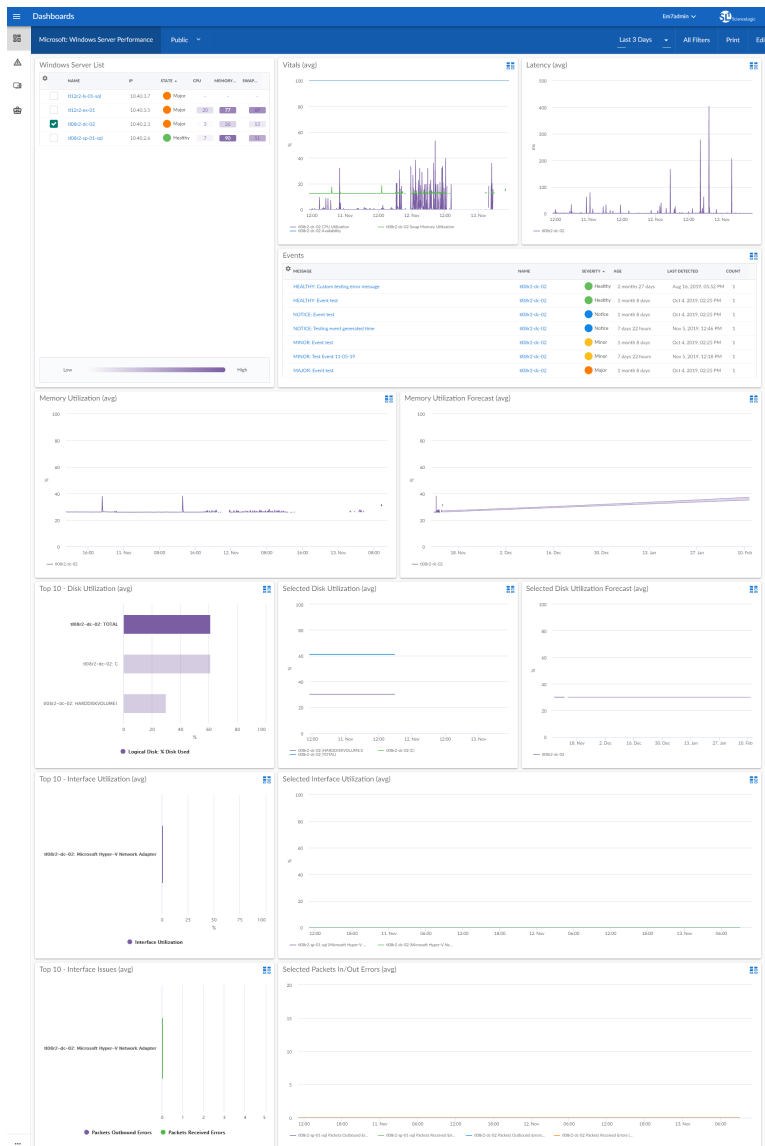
Dashboards

Em7admin

ScienceLogic

Microsoft: Windows Server Performance

Public

Last 3 Days

All Filters

Print

Edit

Windows Server List

| | NAME | IP | STATE | CPU | MEMORY... | SWAP... |
|---|---|---|---|---|---|---|
| | t012r2-k-03-sql | 10.40.3.7 | Major | - | - | - |
| | t012r2-ex-01 | 10.40.3.3 | Major | 20 | 77 | 69 |
| | t00r2-dc-02 | 10.40.2.3 | Major | 3 | 26 | 13 |
| | t00r2-sp-01-sql | 10.40.2.6 | Healthy | 7 | 90 | 51 |

Low

High

Vitals (avg)

100
80
60
40
20
0

%

12:00 11. Nov 12:00 12. Nov 12:00 13. Nov

t00r2-dc-02 CPU Utilization
t00r2-dc-02 Swap Memory Utilization
t00r2-dc-02 Availability

Latency (avg)

400
300
200
100
0

ms

12:00 11. Nov 12:00 12. Nov 12:00 13. Nov

t00r2-dc-02

Events

| MESSAGE | NAME | SEVERITY | AGE | LAST DETECTED | COUNT |
|---|---|---|---|---|---|
| HEALTHY: Custom testing error message | t00r2-dc-02 | Healthy | 2 months 27 days | Aug 16, 2019, 03:32 PM | 1 |
| HEALTHY: Event test | t00r2-dc-02 | Healthy | 1 month 8 days | Oct 4, 2019, 02:25 PM | 1 |
| NOTICE: Event test | t00r2-dc-02 | Notice | 1 month 8 days | Oct 4, 2019, 02:25 PM | 1 |
| NOTICE: Testing event generated time | t00r2-dc-02 | Notice | 7 days 22 hours | Nov 5, 2019, 12:46 PM | 1 |
| MINOR: Event test | t00r2-dc-02 | Minor | 1 month 8 days | Oct 4, 2019, 02:25 PM | 1 |
| MINOR: Test Event 11-05-19 | t00r2-dc-02 | Minor | 7 days 22 hours | Nov 5, 2019, 12:18 PM | 1 |
| MAJOR: Event test | t00r2-dc-02 | Major | 1 month 8 days | Oct 4, 2019, 02:25 PM | 1 |

Memory Utilization (avg)

100
80
60
40
20
0

%

16:00 11. Nov 08:00 16:00 12. Nov 08:00 16:00 13. Nov 08:00

t00r2-dc-02

Memory Utilization Forecast (avg)

100
80
60
40
20
0

%

18. Nov 2. Dec 16. Dec 30. Dec 13. Jan 27. Jan 10. Feb

t00r2-dc-02

Top 10 - Disk Utilization (avg)

t00r2-dc-02: TOTAL
t00r2-dc-02: C:
t00r2-dc-02: HARDDISKVOLUME1

0 20 40 60 80 100

%

Logical Disk: % Disk Used

Selected Disk Utilization (avg)

100
80
60
40
20
0

%

12:00 11. Nov 12:00 12. Nov 12:00 13. Nov

t00r2-dc-02 HARDDISKVOLUME1
t00r2-dc-02 C:
t00r2-dc-02 TOTAL

Selected Disk Utilization Forecast (avg)

100
80
60
40
20
0

18. Nov 2. Dec 16. Dec 30. Dec 13. Jan 27. Jan 10. Feb

t00r2-dc-02

Top 10 - Interface Utilization (avg)

t00r2-dc-02: Microsoft Hyper-V Network Adapter

0 25 50 75 100

%

Interface Utilization

Selected Interface Utilization (avg)

100
80
60
40
20
0

%

12:00 18:00 11. Nov 06:00 12:00 18:00 12. Nov 06:00 12:00 18:00 13. Nov 06:00

t00r2-sp-01-sql Microsoft Hyper-V...
t00r2-dc-02 Microsoft Hyper-V Ne...

Top 10 - Interface Issues (avg)

t00r2-dc-02: Microsoft Hyper-V Network Adapter

0 1 2 3 4 5

Packets Outbound Errors
Packets Received Errors

Selected Packets In/Out Errors (avg)

20
15
10
5
0

12:00 18:00 11. Nov 06:00 12:00 18:00 12. Nov 06:00 12:00 18:00 13. Nov 06:00

t00r2-sp-01-sql Packets Outbound Er...
t00r2-sp-01-sql Packets Received Err...
t00r2-dc-02 Packets Outbound Errors...
t00r2-dc-02 Packets Received Errors (...